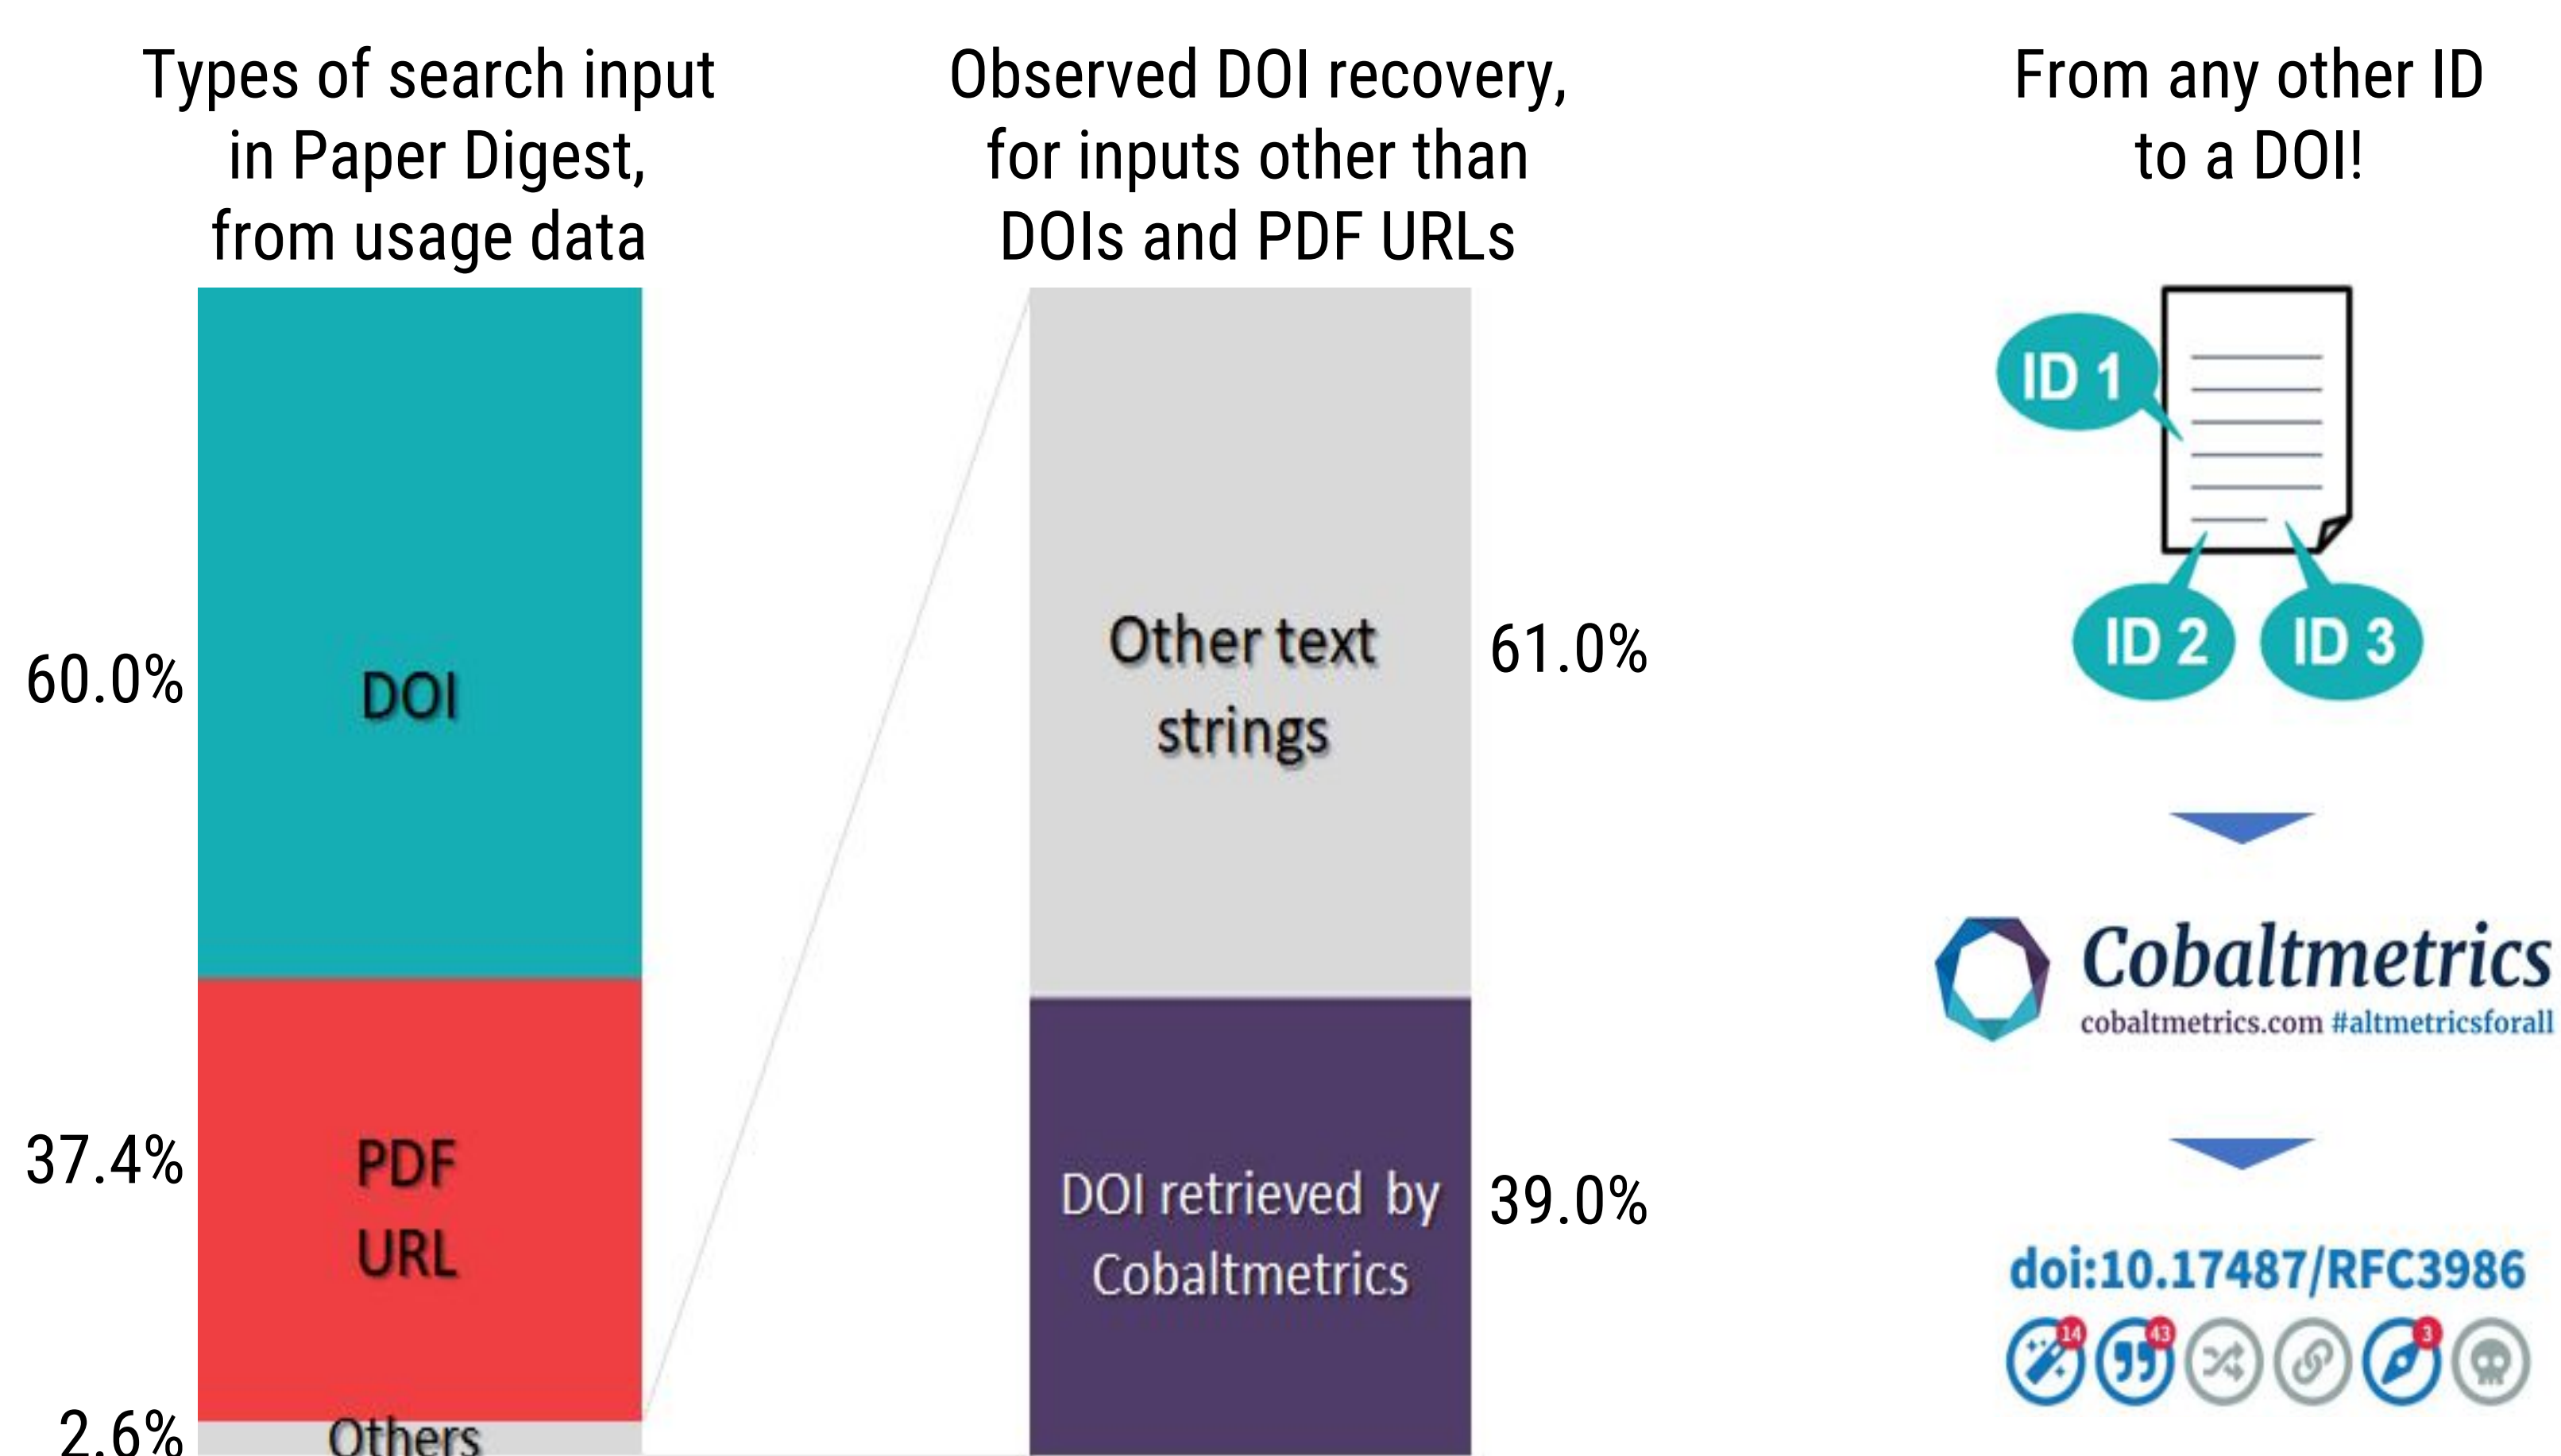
Types of search input in Paper Digest, from usage data

60.0%
DOI

37.4%
PDF URL

2.6%
Others

Observed DOI recovery, for inputs other than DOIs and PDF URLs

Other text strings
61.0%

DOI retrieved by Cobaltmetrics
39.0%

From any other ID to a DOI!

ID 1
ID 2
ID 3

Cobaltmetrics
cobaltmetrics.com #altmetricsforall

doi:10.17487/RFC3986

14
43
3